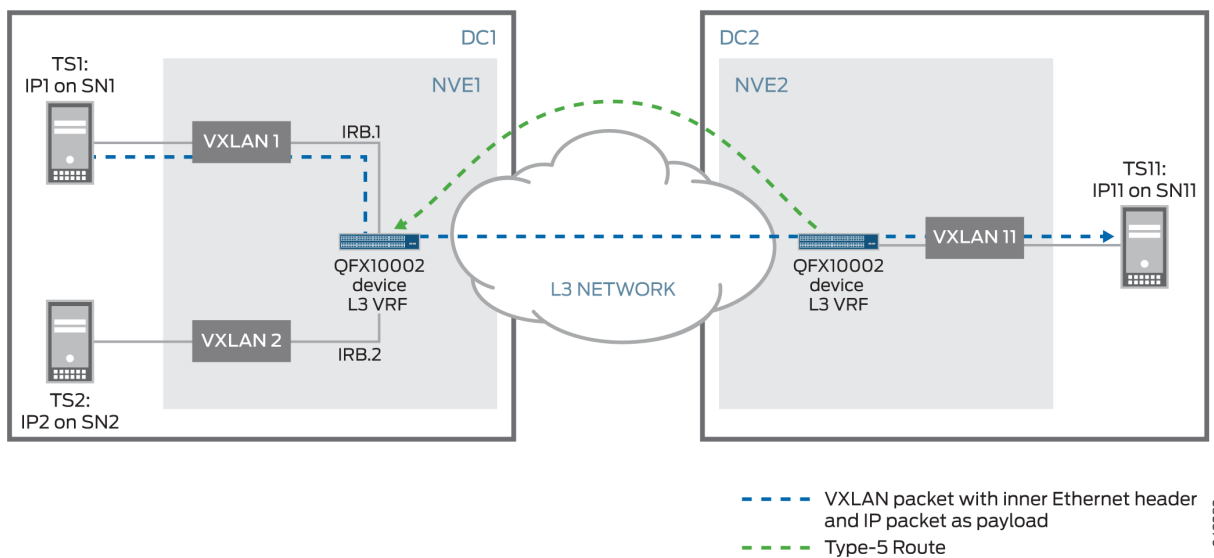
DC1

NVE1

TS1:
IP1 on SN1

VXLAN 1

IRB.1

QFX10002
device
L3 VRF

VXLAN 2

IRB.2

TS2:
IP2 on SN2

L3 NETWORK

DC2

NVE2

QFX10002
device
L3 VRF

VXLAN 11

TS11:
IP11 on SN11

VXLAN packet with inner Ethernet header and IP packet as payload

Type-5 Route